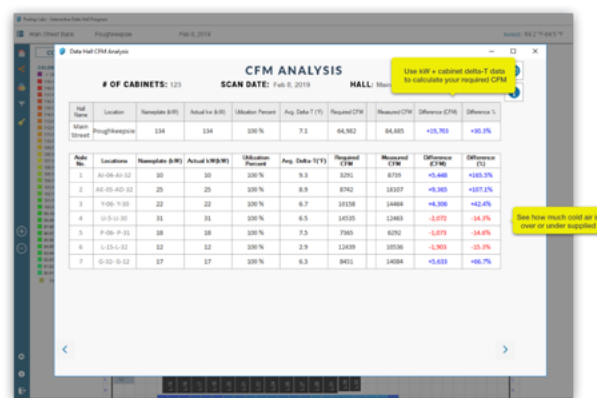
Data Hall CFM Analysis

Main Street Bank    Poughkeepsie    Feb 8, 2019

CFM ANALYSIS

# OF CABINETS: 123    SCAN DATE: Feb 8, 2019    HALL: Main

Use kW + cabinet delta-T data to calculate your required CFM

| Hall Name | Location | Nameplate (kW) | Actual kw (kW) | Utilization Percent | Avg. Delta-T (°F) | Required CFM | Measured CFM | Difference (CFM) | Difference % |
|---|---|---|---|---|---|---|---|---|---|
| Main Street | Poughkeepsie | 134 | 134 | 100 % | 7.1 | 64,982 | 84,685 | +19,703 | +30.3% |

| Aisle No. | Locations | Nameplate (kW) | Actual k(W(kW) | Utilization Percent | Avg. Delta-T(°F) | Required CFM | Measured CFM | Difference (CFM) | Difference (%) |
|---|---|---|---|---|---|---|---|---|---|
| 1 | AI-06-AI-32 | 10 | 10 | 100 % | 9.3 | 3291 | 8739 | +5,448 | +165.5% |
| 2 | AE-05-AD-32 | 25 | 25 | 100 % | 8.9 | 8742 | 18107 | +9,365 | +107.1% |
| 3 | Y-06-Y-30 | 22 | 22 | 100 % | 6.7 | 10158 | 14464 | +4,306 | +42.4% |
| 4 | U-5-U-30 | 31 | 31 | 100 % | 6.5 | 14535 | 12463 | -2,072 | -14.3% |
| 5 | P-06-P-31 | 18 | 18 | 100 % | 7.5 | 7365 | 6292 | -1,073 | -14.6% |
| 6 | L-15-L-32 | 12 | 12 | 100 % | 2.9 | 12439 | 10536 | -1,903 | -15.3% |
| 7 | G-10-G-12 | 17 | 17 | 100 % | 6.3 | 8451 | 14084 | +5,633 | +66.7% |

See how much cold air is over or under supplied